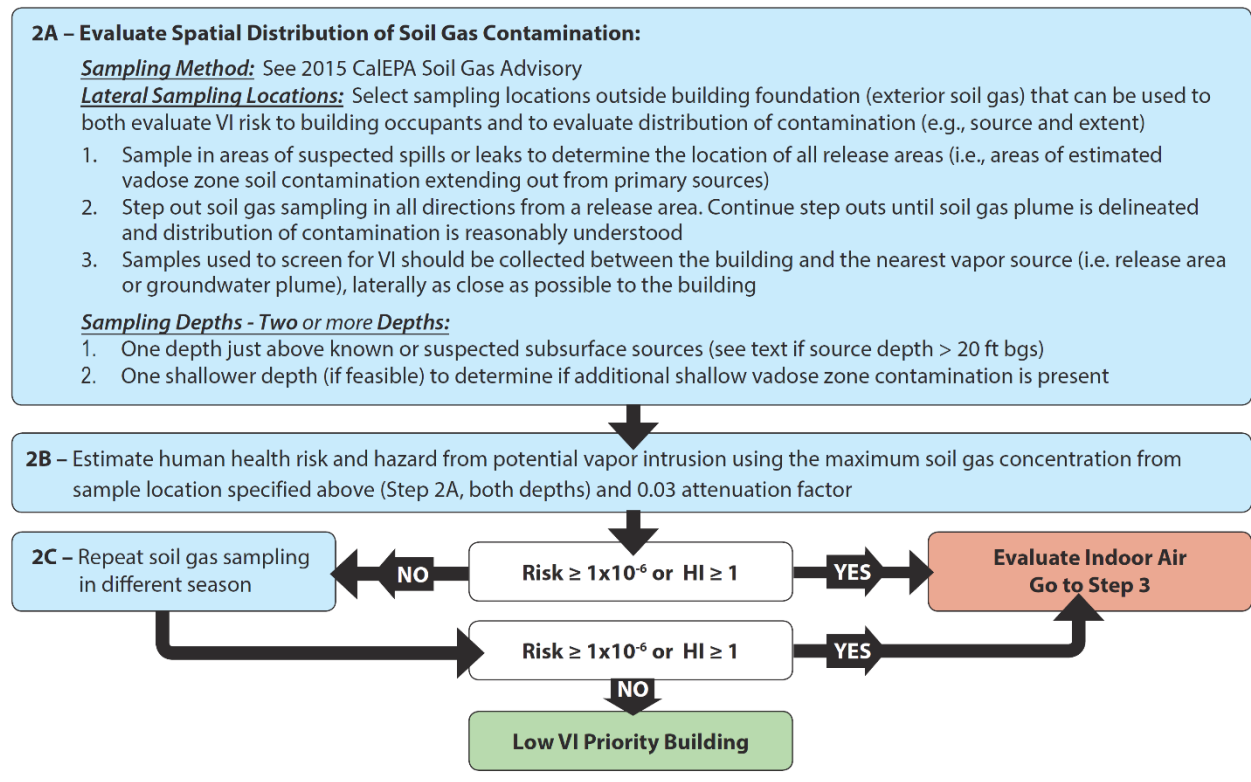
2A – Evaluate Spatial Distribution of Soil Gas Contamination:

Sampling Method: See 2015 CalEPA Soil Gas Advisory

Lateral Sampling Locations: Select sampling locations outside building foundation (exterior soil gas) that can be used to both evaluate VI risk to building occupants and to evaluate distribution of contamination (e.g., source and extent)

1. Sample in areas of suspected spills or leaks to determine the location of all release areas (i.e., areas of estimated vadose zone soil contamination extending out from primary sources)
2. Step out soil gas sampling in all directions from a release area. Continue step outs until soil gas plume is delineated and distribution of contamination is reasonably understood
3. Samples used to screen for VI should be collected between the building and the nearest vapor source (i.e. release area or groundwater plume), laterally as close as possible to the building

Sampling Depths - Two or more Depths:
1. One depth just above known or suspected subsurface sources (see text if source depth > 20 ft bgs)
2. One shallower depth (if feasible) to determine if additional shallow vadose zone contamination is present

2B – Estimate human health risk and hazard from potential vapor intrusion using the maximum soil gas concentration from sample location specified above (Step 2A, both depths) and 0.03 attenuation factor

2C – Repeat soil gas sampling in different season

NO

Risk ≥ $1x10^{-6}$ or HI ≥ 1

YES

Evaluate Indoor Air
Go to Step 3

Risk ≥ $1x10^{-6}$ or HI ≥ 1

YES

NO

Low VI Priority Building